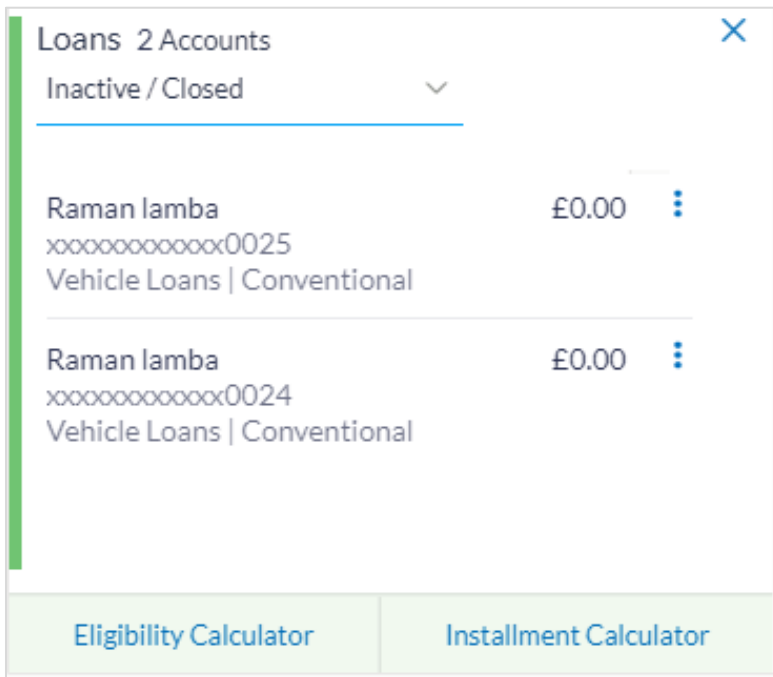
Loans 2 Accounts
Inactive / Closed

Raman lamba £0.00
xxxxxxxxxxxx0025
Vehicle Loans | Conventional

Raman lamba £0.00
xxxxxxxxxxxx0024
Vehicle Loans | Conventional

Eligibility Calculator
Installment Calculator